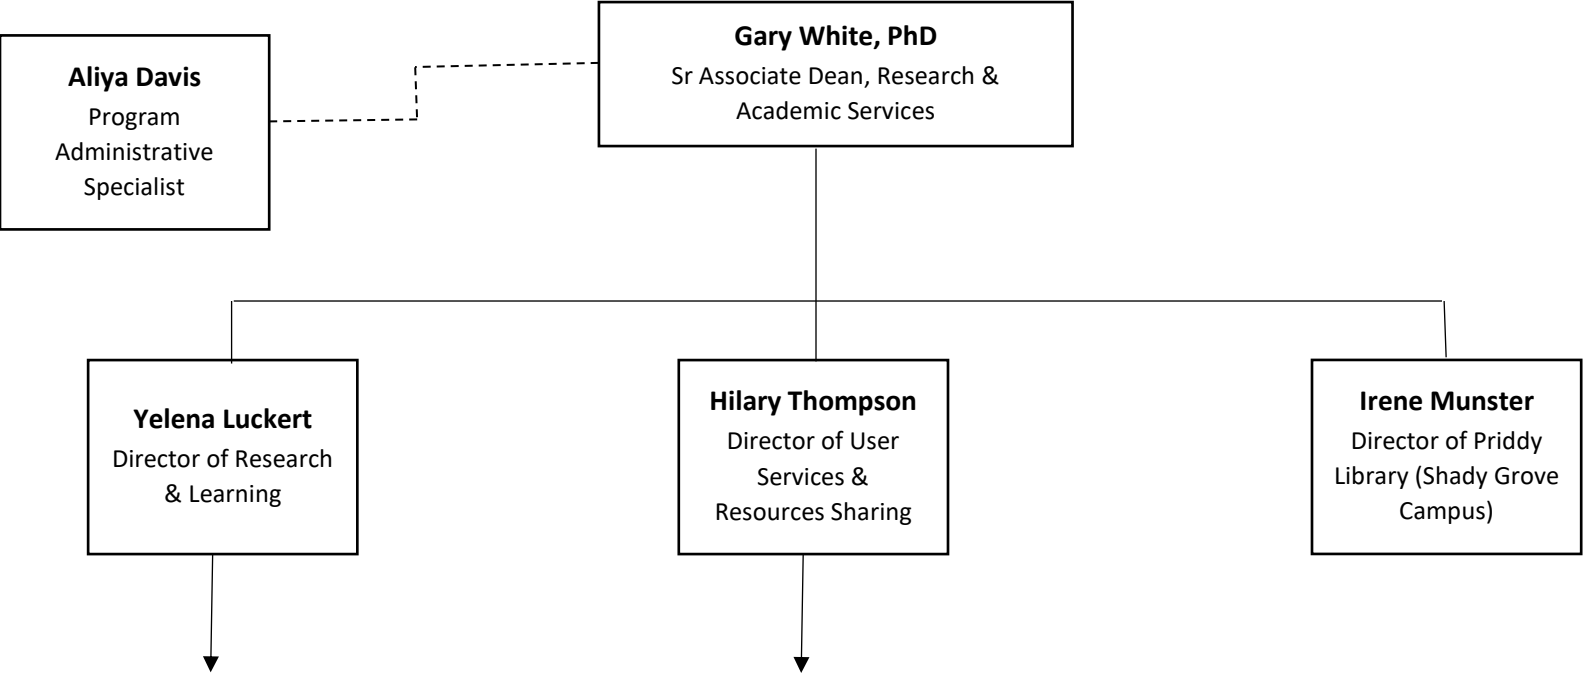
Gary White, PhD
Sr Associate Dean, Research & Academic Services

Aliya Davis
Program Administrative Specialist

Yelena Luckert
Director of Research & Learning

Hilary Thompson
Director of User Services & Resources Sharing

Irene Munster
Director of Priddy Library (Shady Grove Campus)